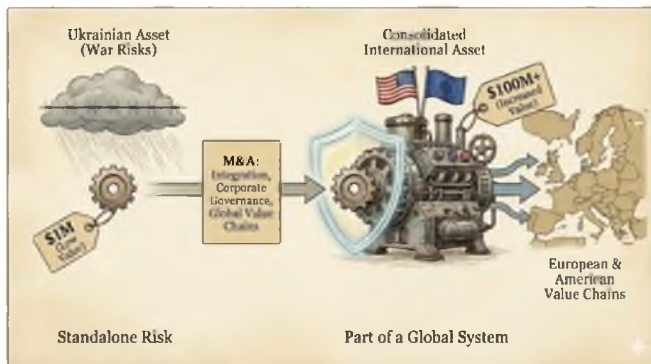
Ukrainian Asset
(War Risks)

Consolidated
International Asset

$100M+
(Increased Value)

M&A:
Integration,
Corporate
Governance,
Global Value
Chains

$1M
(Low Value)

European &
American
Value Chains

Standalone Risk

Part of a Global System